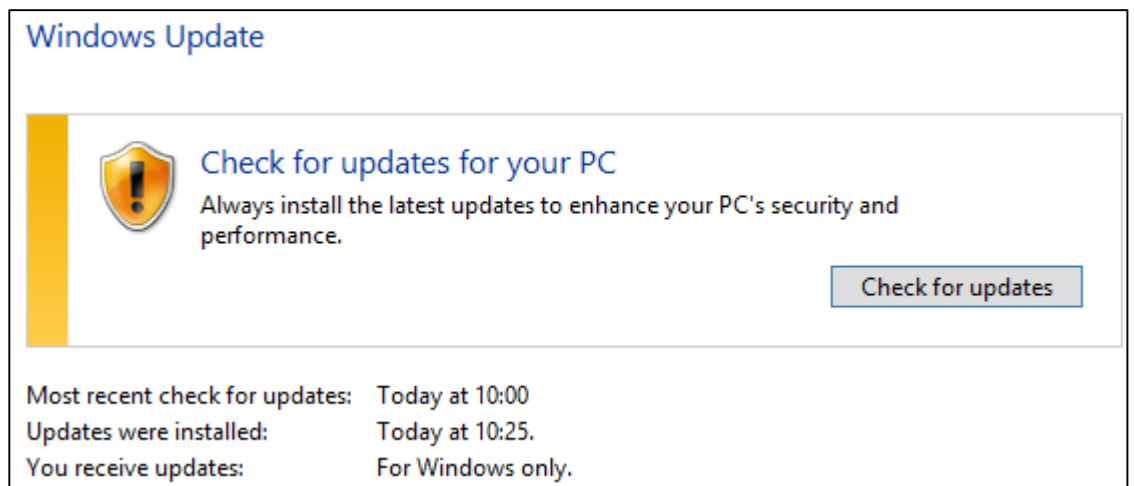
Windows Update

Check for updates for your PC

Always install the latest updates to enhance your PC's security and performance.

Check for updates

Most recent check for updates: Today at 10:00
Updates were installed: Today at 10:25.
You receive updates: For Windows only.